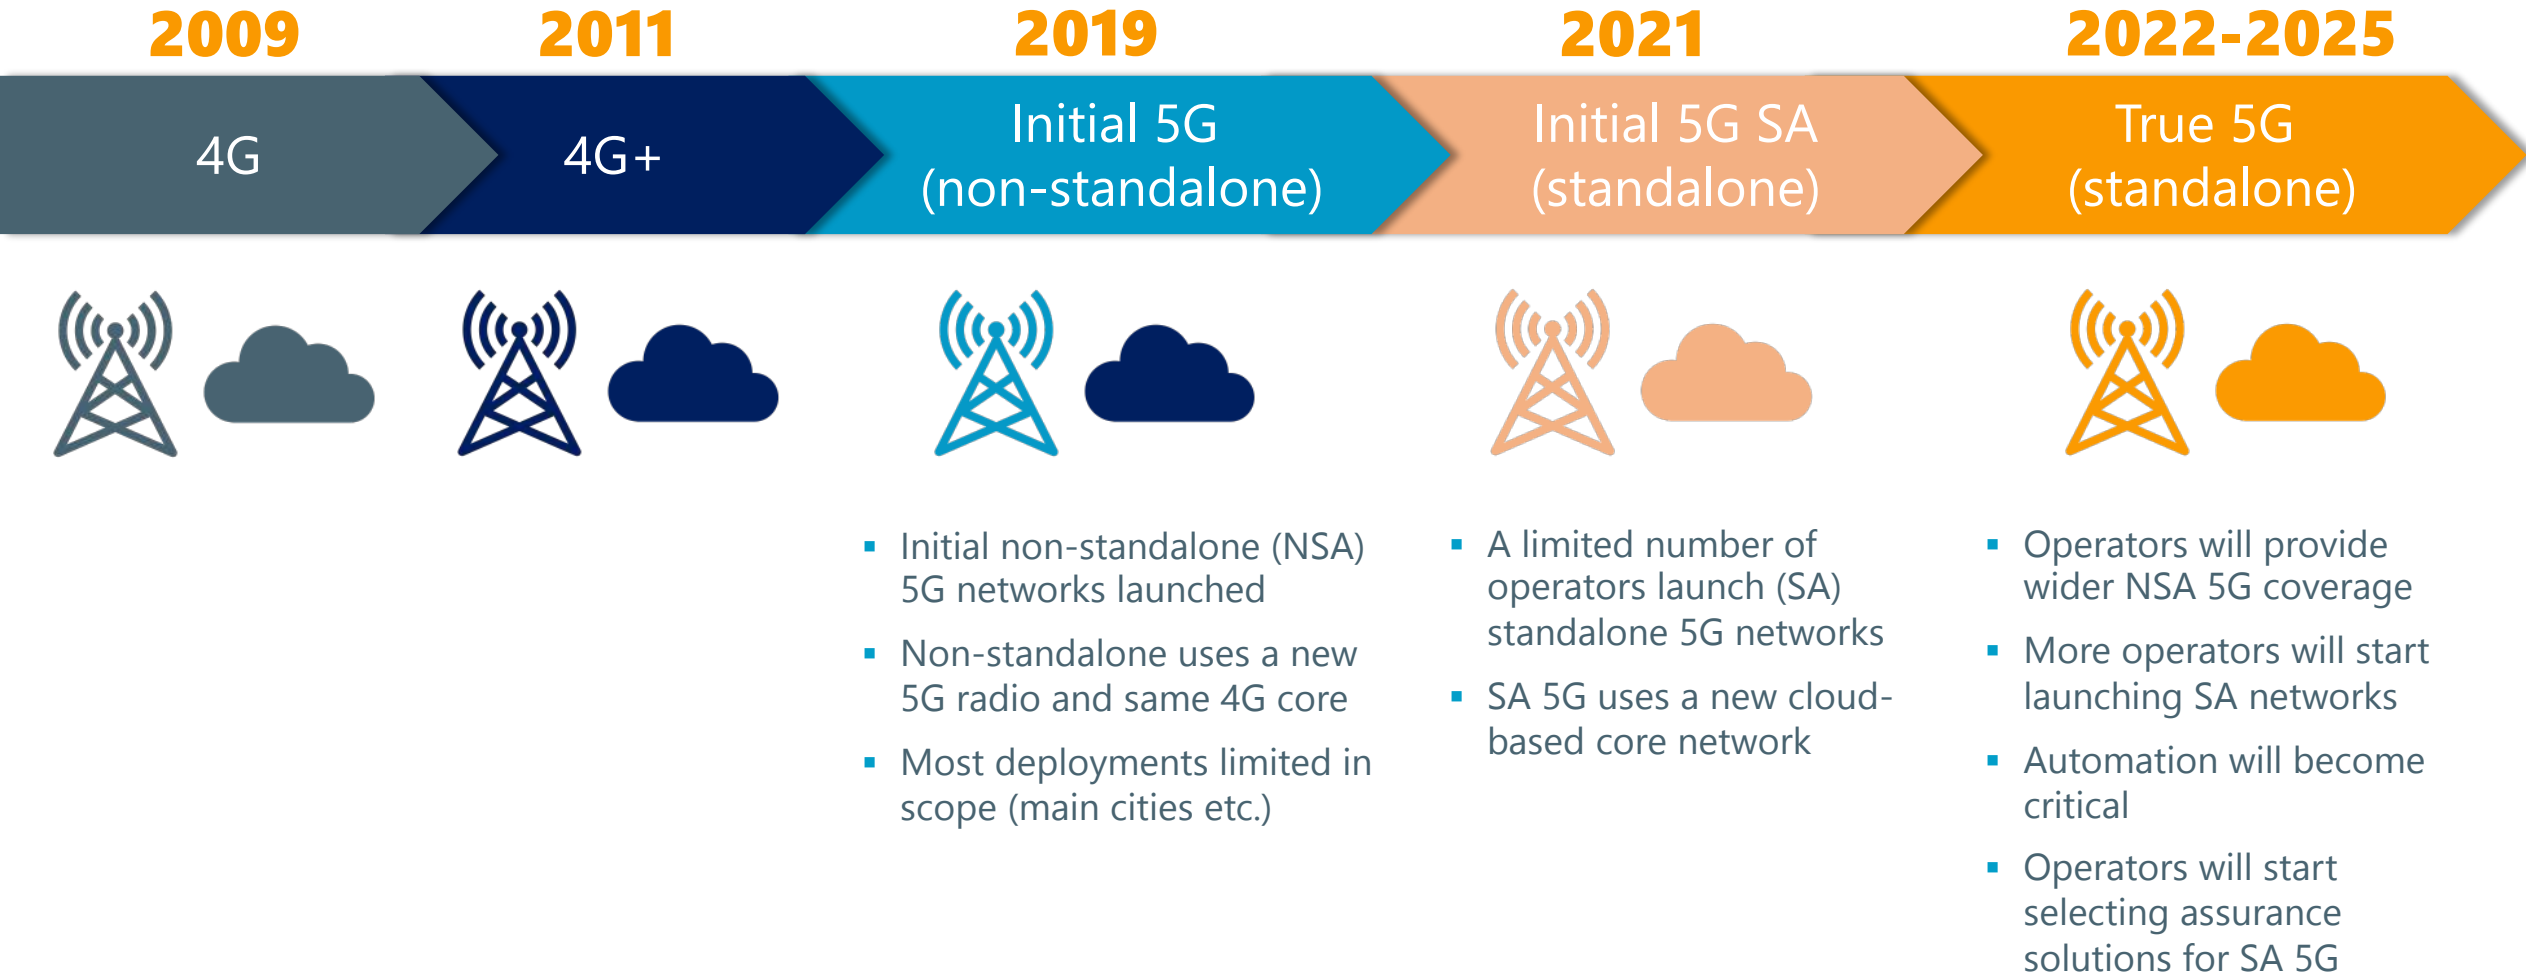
2009

4G

2011

4G+

2019

Initial 5G (non-standalone)

▪ Initial non-standalone (NSA) 5G networks launched

▪ Non-standalone uses a new 5G radio and same 4G core

▪ Most deployments limited in scope (main cities etc.)

2021

Initial 5G SA (standalone)

▪ A limited number of operators launch (SA) standalone 5G networks

▪ SA 5G uses a new cloud-based core network

2022-2025

True 5G (standalone)

▪ Operators will provide wider NSA 5G coverage

▪ More operators will start launching SA networks

▪ Automation will become critical

▪ Operators will start selecting assurance solutions for SA 5G